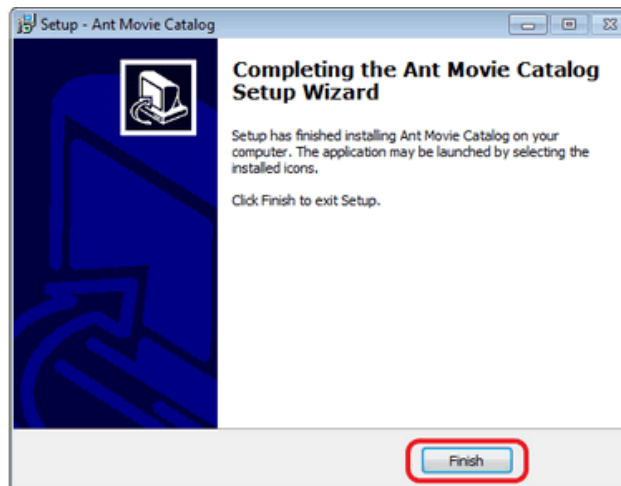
Setup - Ant Movie Catalog

Completing the Ant Movie Catalog Setup Wizard

Setup has finished installing Ant Movie Catalog on your computer. The application may be launched by selecting the installed icons.

Click Finish to exit Setup.

Finish